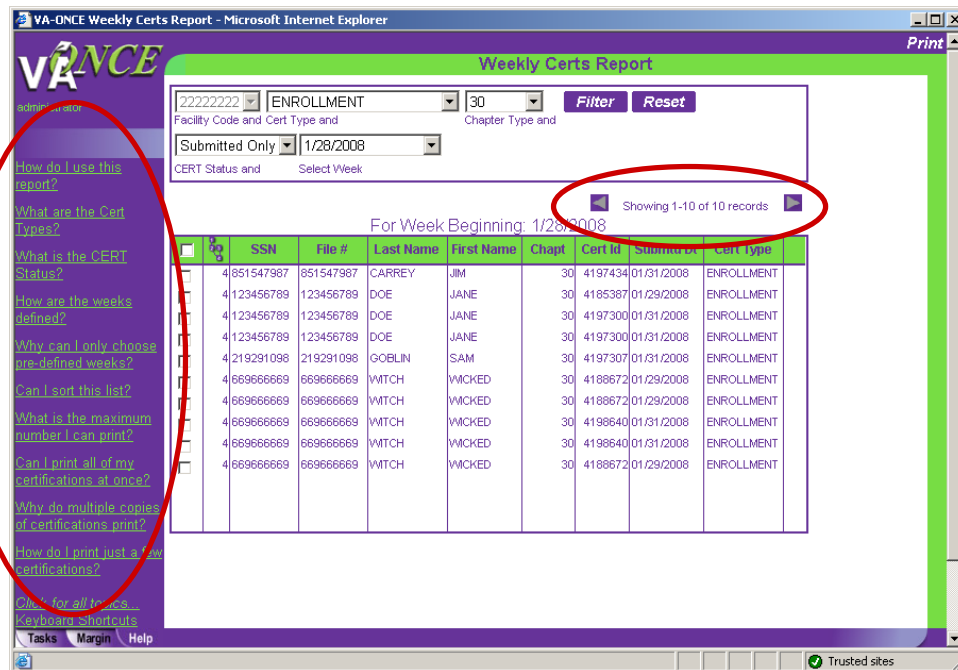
VA-ONCE Weekly Certs Report - Microsoft Internet Explorer

Print

VA-ONCE

administrator

Weekly Certs Report

22222222 | ENROLLMENT | 30 | Filter | Reset

Facility Code and Cert Type and | Chapter Type and

Submitted Only | 1/28/2008

CERT Status and | Select Week

Showing 1-10 of 10 records

For Week Beginning: 1/28/2008

| | | SSN | File # | Last Name | First Name | Chapt | Cert Id | Submitd Dt | Cert Type |
|---|---|---|---|---|---|---|---|---|---|
| | 4 | 851547987 | 851547987 | CARREY | JIM | 30 | 4197434 | 01/31/2008 | ENROLLMENT |
| | 4 | 123456789 | 123456789 | DOE | JANE | 30 | 4185387 | 01/29/2008 | ENROLLMENT |
| | 4 | 123456789 | 123456789 | DOE | JANE | 30 | 4197300 | 01/31/2008 | ENROLLMENT |
| | 4 | 123456789 | 123456789 | DOE | JANE | 30 | 4197300 | 01/31/2008 | ENROLLMENT |
| | 4 | 219291098 | 219291098 | GOBLIN | SAM | 30 | 4197307 | 01/31/2008 | ENROLLMENT |
| | 4 | 669666669 | 669666669 | WITCH | WICKED | 30 | 4188672 | 01/29/2008 | ENROLLMENT |
| | 4 | 669666669 | 669666669 | WITCH | WICKED | 30 | 4188672 | 01/29/2008 | ENROLLMENT |
| | 4 | 669666669 | 669666669 | WITCH | WICKED | 30 | 4198640 | 01/31/2008 | ENROLLMENT |
| | 4 | 669666669 | 669666669 | WITCH | WICKED | 30 | 4198640 | 01/31/2008 | ENROLLMENT |
| | 4 | 669666669 | 669666669 | WITCH | WICKED | 30 | 4188672 | 01/29/2008 | ENROLLMENT |

How do I use this report?

What are the Cert Types?

What is the CERT Status?

How are the weeks defined?

Why can I only choose pre-defined weeks?

Can I sort this list?

What is the maximum number I can print?

Can I print all of my certifications at once?

Why do multiple copies of certifications print?

How do I print just a few certifications?

Click for all topics...

Keyboard Shortcuts

Tasks | Margin | Help

Trusted sites